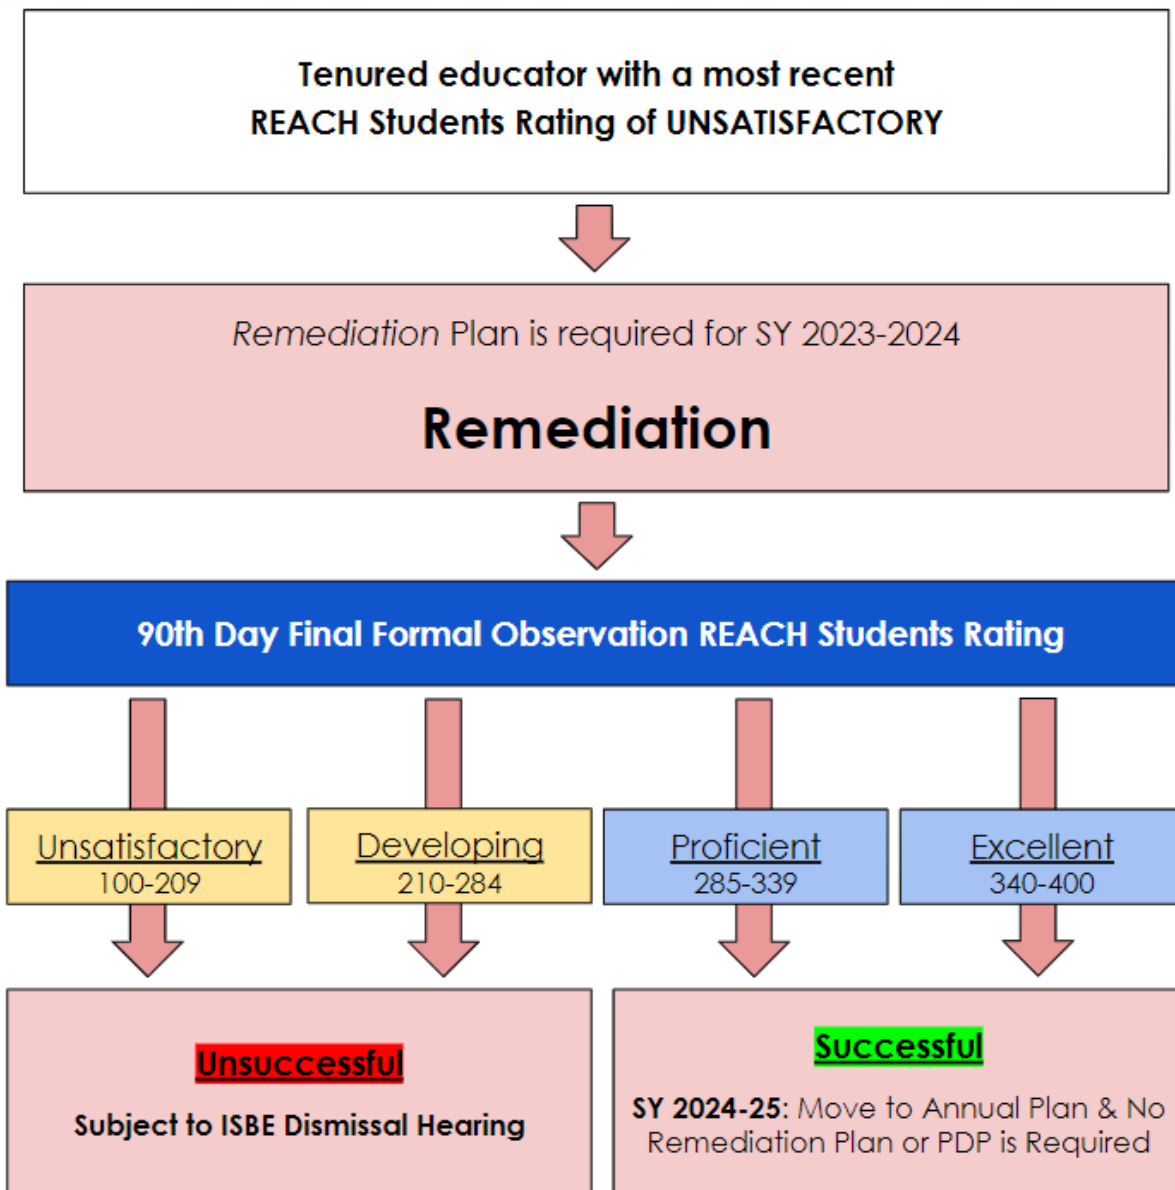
Tenured educator with a most recent
REACH Students Rating of UNSATISFACTORY

Remediation Plan is required for SY 2023-2024

Remediation

90th Day Final Formal Observation REACH Students Rating

Unsatisfactory
100-209

Developing
210-284

Proficient
285-339

Excellent
340-400

Unsuccessful

Subject to ISBE Dismissal Hearing

Successful

SY 2024-25: Move to Annual Plan & No Remediation Plan or PDP is Required